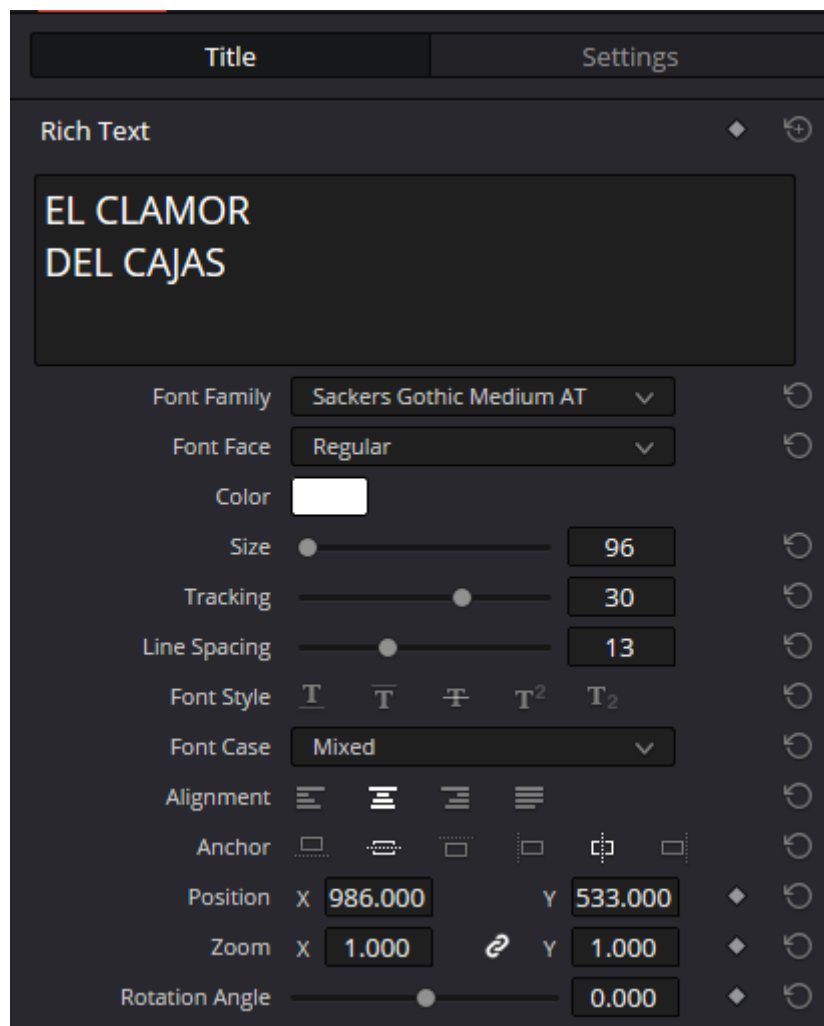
Title
Settings

Rich Text

EL CLAMOR
DEL CAJAS

Font Family Sackers Gothic Medium AT
Font Face Regular
Color
Size 96
Tracking 30
Line Spacing 13
Font Style T T T $T^2$ $T_2$
Font Case Mixed
Alignment
Anchor
Position X 986.000 Y 533.000
Zoom X 1.000 Y 1.000
Rotation Angle 0.000